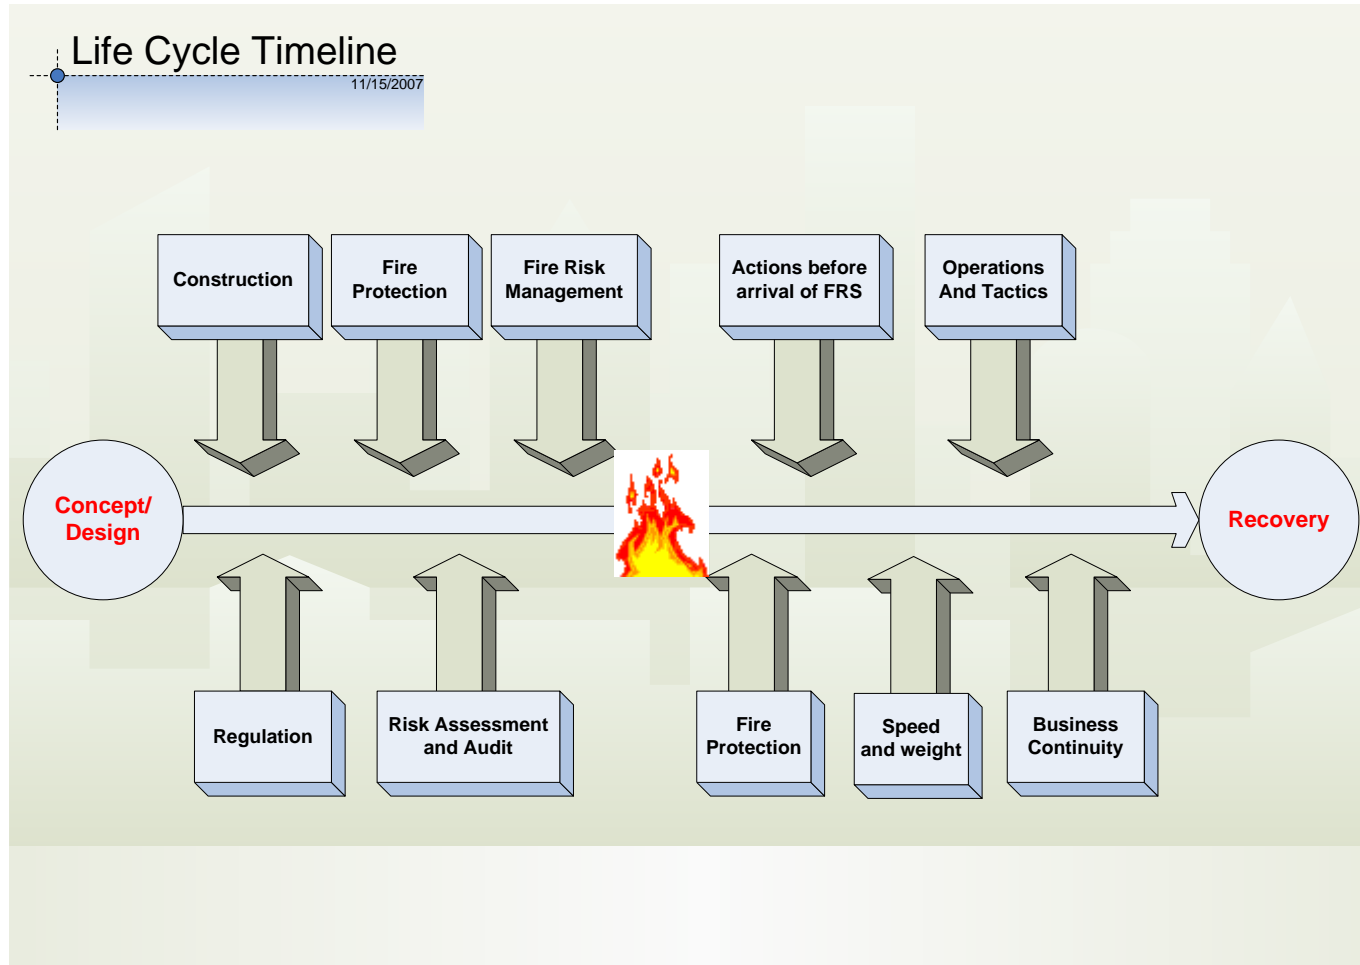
Life Cycle Timeline

11/15/2007

Construction

Fire Protection

Fire Risk Management

Actions before arrival of FRS

Operations And Tactics

Concept/ Design

Recovery

Regulation

Risk Assessment and Audit

Fire Protection

Speed and weight

Business Continuity